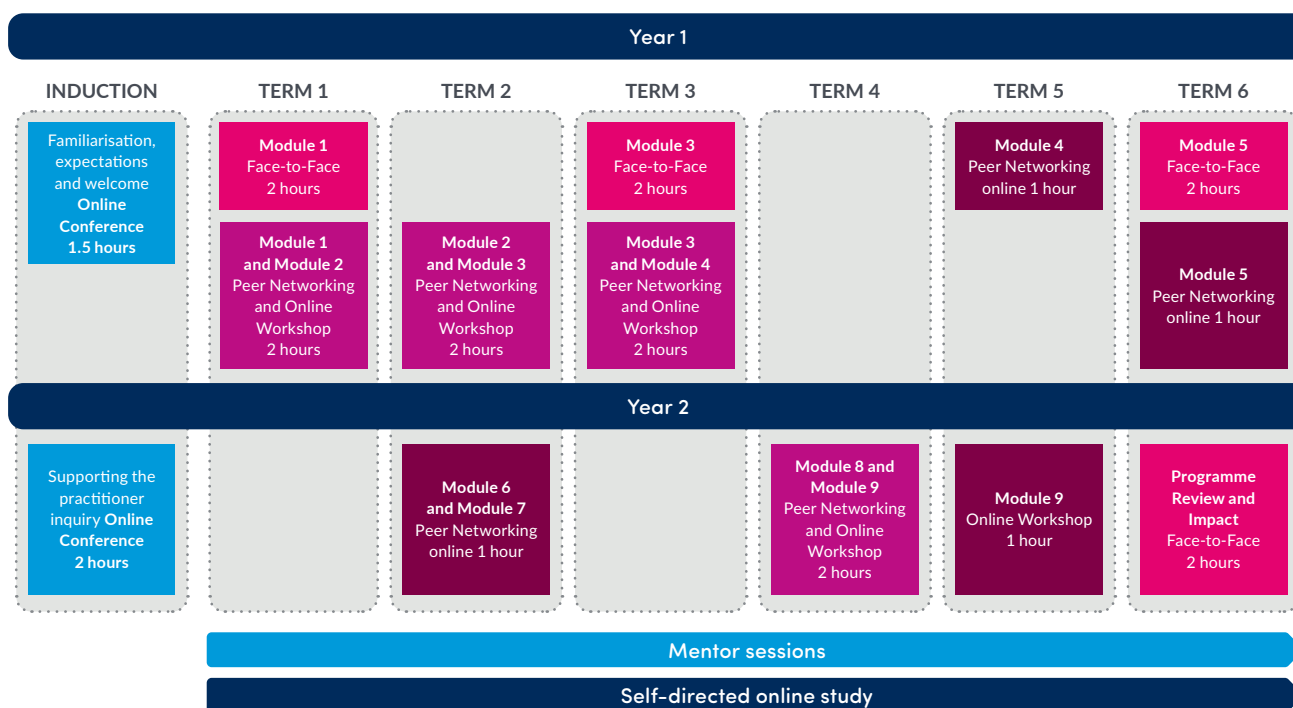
Year 1

| INDUCTION | TERM 1 | TERM 2 | TERM 3 | TERM 4 | TERM 5 | TERM 6 |
|---|---|---|---|---|---|---|
| Familiarisation, expectations and welcome **Online Conference 1.5 hours** | **Module 1** Face-to-Face 2 hours | | **Module 3** Face-to-Face 2 hours | | **Module 4** Peer Networking online 1 hour | **Module 5** Face-to-Face 2 hours |
| | **Module 1 and Module 2** Peer Networking and Online Workshop 2 hours | **Module 2 and Module 3** Peer Networking and Online Workshop 2 hours | **Module 3 and Module 4** Peer Networking and Online Workshop 2 hours | | | **Module 5** Peer Networking online 1 hour |

Year 2

| INDUCTION | TERM 1 | TERM 2 | TERM 3 | TERM 4 | TERM 5 | TERM 6 |
|---|---|---|---|---|---|---|
| Supporting the practitioner inquiry **Online Conference 2 hours** | | **Module 6 and Module 7** Peer Networking online 1 hour | | **Module 8 and Module 9** Peer Networking and Online Workshop 2 hours | **Module 9** Online Workshop 1 hour | **Programme Review and Impact** Face-to-Face 2 hours |

Mentor sessions

Self-directed online study